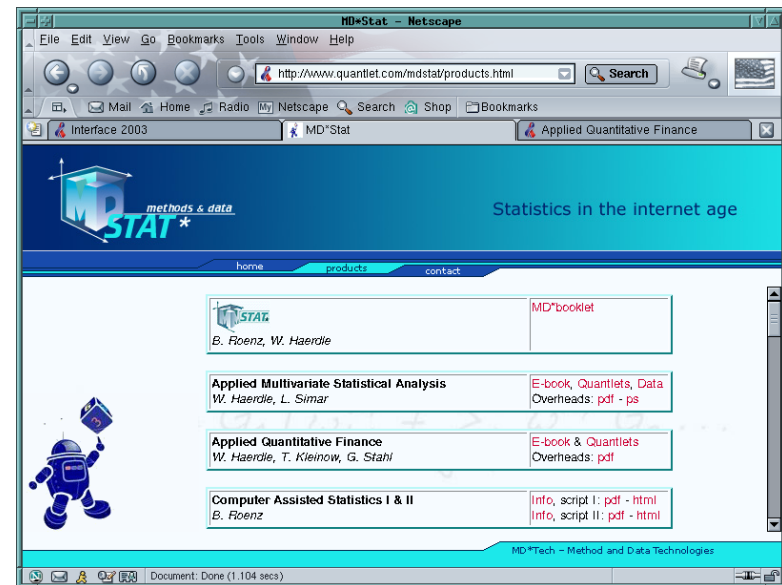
MD*Stat - Netscape

File Edit View Go Bookmarks Tools Window Help

http://www.quantlet.com/mdstat/products.html

Search

Mail Home Radio Netscape Search Shop Bookmarks

Interface 2003

MD*Stat

Applied Quantitative Finance

methods & data

MD STAT*

Statistics in the internet age

home products contact

| MD STAT B. Roenz, W. Haerdle | MD*booklet |
|---|---|
| **Applied Multivariate Statistical Analysis** W. Haerdle, L. Simar | E-book, Quantlets, Data Overheads: pdf - ps |
| **Applied Quantitative Finance** W. Haerdle, T. Kleinow, G. Stahl | E-book & Quantlets Overheads: pdf |
| **Computer Assisted Statistics I & II** B. Roenz | Info, script I: pdf - html Info, script II: pdf - html |

MD*Tech - Method and Data Technologies

Document: Done (1.104 secs)